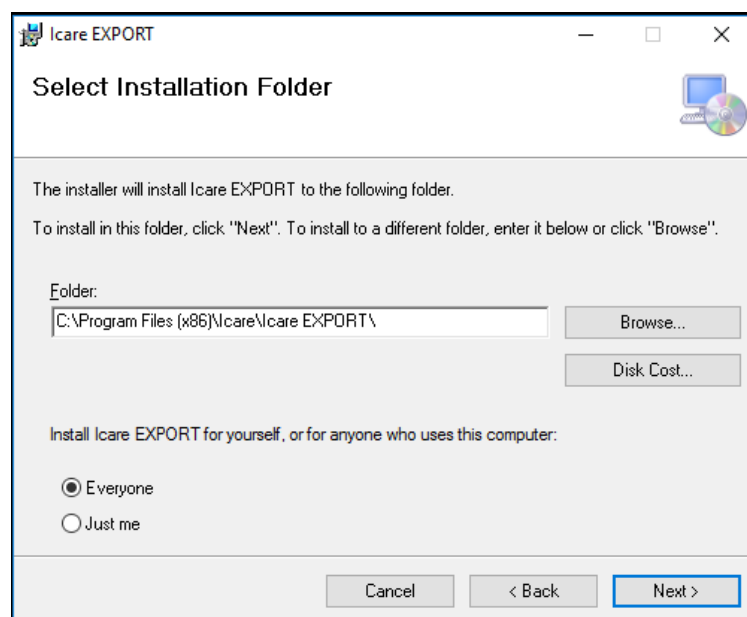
Icare EXPORT

Select Installation Folder

The installer will install Icare EXPORT to the following folder.

To install in this folder, click "Next". To install to a different folder, enter it below or click "Browse".

Folder:
C:\Program Files (x86)\Icare\Icare EXPORT\

Browse...

Disk Cost...

Install Icare EXPORT for yourself, or for anyone who uses this computer:

Everyone

Just me

Cancel

< Back

Next >